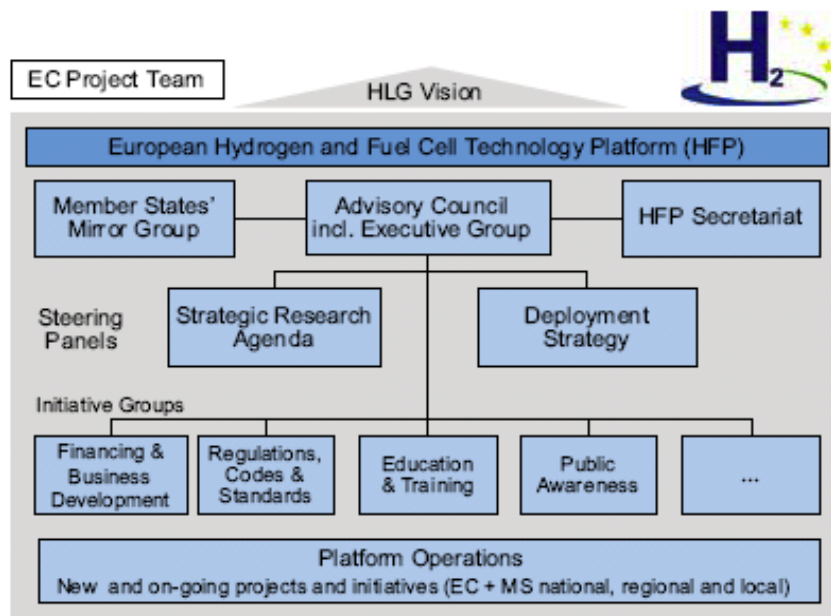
EC Project Team

HLG Vision

$H_2$

European Hydrogen and Fuel Cell Technology Platform (HFP)

Member States' Mirror Group

Advisory Council incl. Executive Group

HFP Secretariat

Steering Panels

Strategic Research Agenda

Deployment Strategy

Initiative Groups

Financing & Business Development

Regulations, Codes & Standards

Education & Training

Public Awareness

...

Platform Operations

New and on-going projects and initiatives (EC + MS national, regional and local)